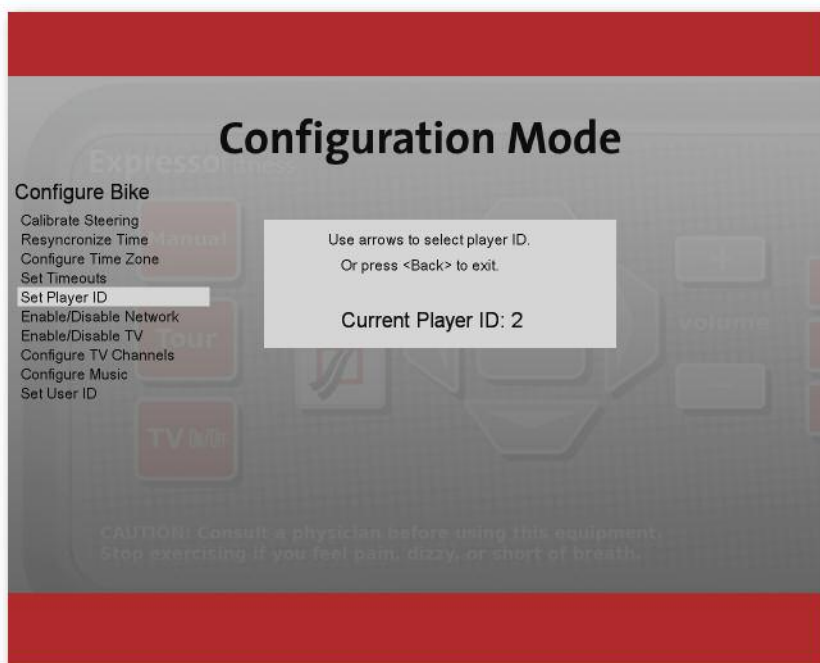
Configuration Mode

Configure Bike

Calibrate Steering
Resyncronize Time
Configure Time Zone
Set Timeouts
Set Player ID
Enable/Disable Network
Enable/Disable TV
Configure TV Channels
Configure Music
Set User ID

Use arrows to select player ID.
Or press <Back> to exit.

Current Player ID: 2

Expresso fitness
Manual
Tour
TV
volume
+
–

CAUTION: Consult a physician before using this equipment. Stop exercising if you feel pain, dizzy, or short of breath.